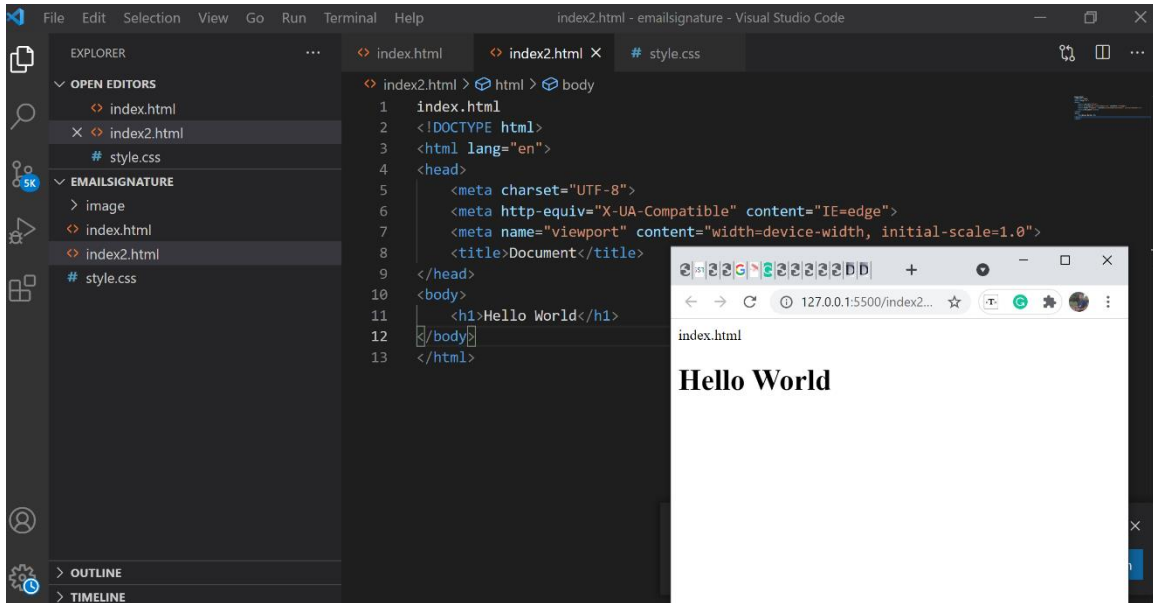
File Edit Selection View Go Run Terminal Help

index2.html - emailsignature - Visual Studio Code

EXPLORER ...

OPEN EDITORS

index.html

× index2.html

# style.css

EMAILSIGNATURE

> image

index.html

index2.html

# style.css

5K

> OUTLINE

> TIMELINE

index.html

index2.html ×

# style.css

index2.html > html > body

1 index.html
2 <!DOCTYPE html>
3 <html lang="en">
4 <head>
5 <meta charset="UTF-8">
6 <meta http-equiv="X-UA-Compatible" content="IE=edge">
7 <meta name="viewport" content="width=device-width, initial-scale=1.0">
8 <title>Document</title>
9 </head>
10 <body>
11 <h1>Hello World</h1>
12 </body>
13 </html>

+

127.0.0.1:5500/index2...

index.html

Hello World